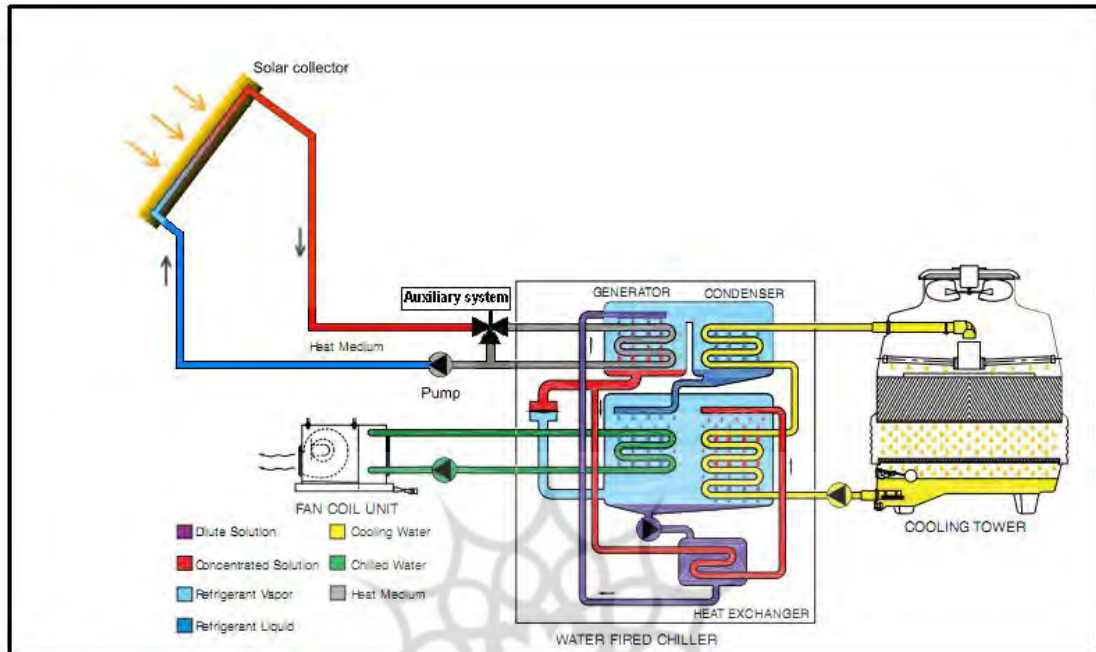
Solar collector

Auxiliary system

GENERATOR

CONDENSER

Heat Medium

Pump

FAN COIL UNIT

COOLING TOWER

HEAT EXCHANGER

WATER FIRED CHILLER

Dilute Solution

Cooling Water

Concentrated Solution

Chilled Water

Refrigerant Vapor

Heat Medium

Refrigerant Liquid